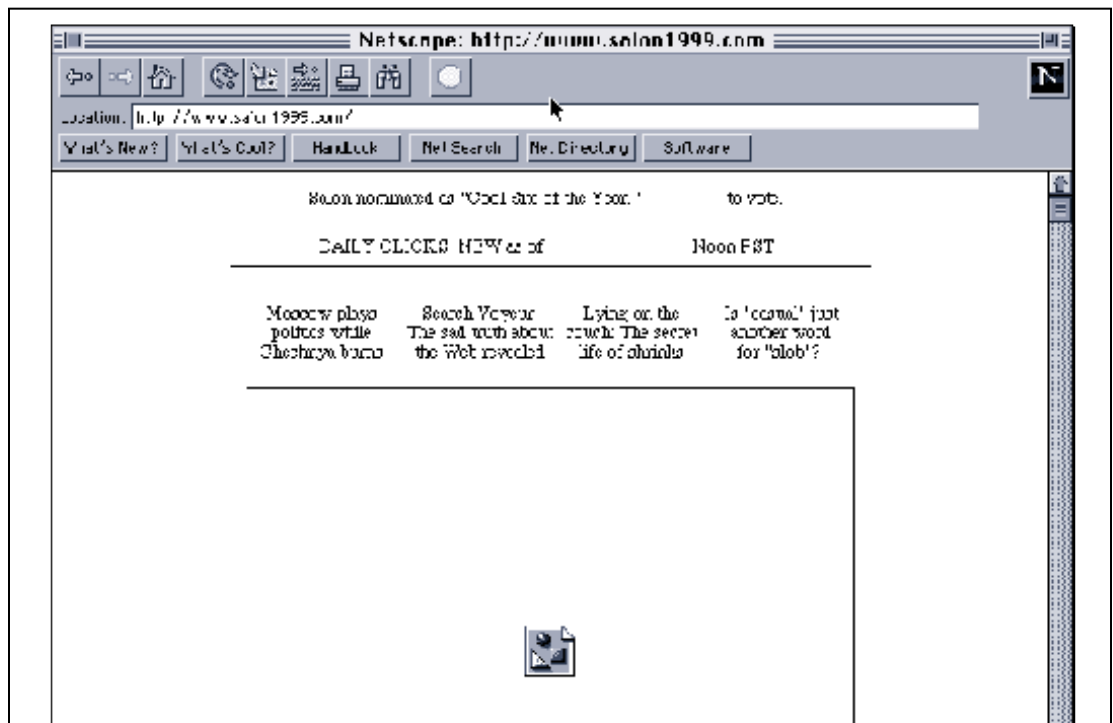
Netscape: http://www.salon1999.com

N

Location: http://www.salon1999.com/

What's New? What's Cool? Handbook Net Search Net Directory Software

Salon nominated as "Cool Site of the Year." to vote.

DAILY CLICKS NEW as of Noon PST

Moscow plays politics while Chechnya burns

Search Voyeur: The sad truth about the Web revealed

Lying on the couch: The secret life of shrinks

Is "casual" just another word for "slob"?